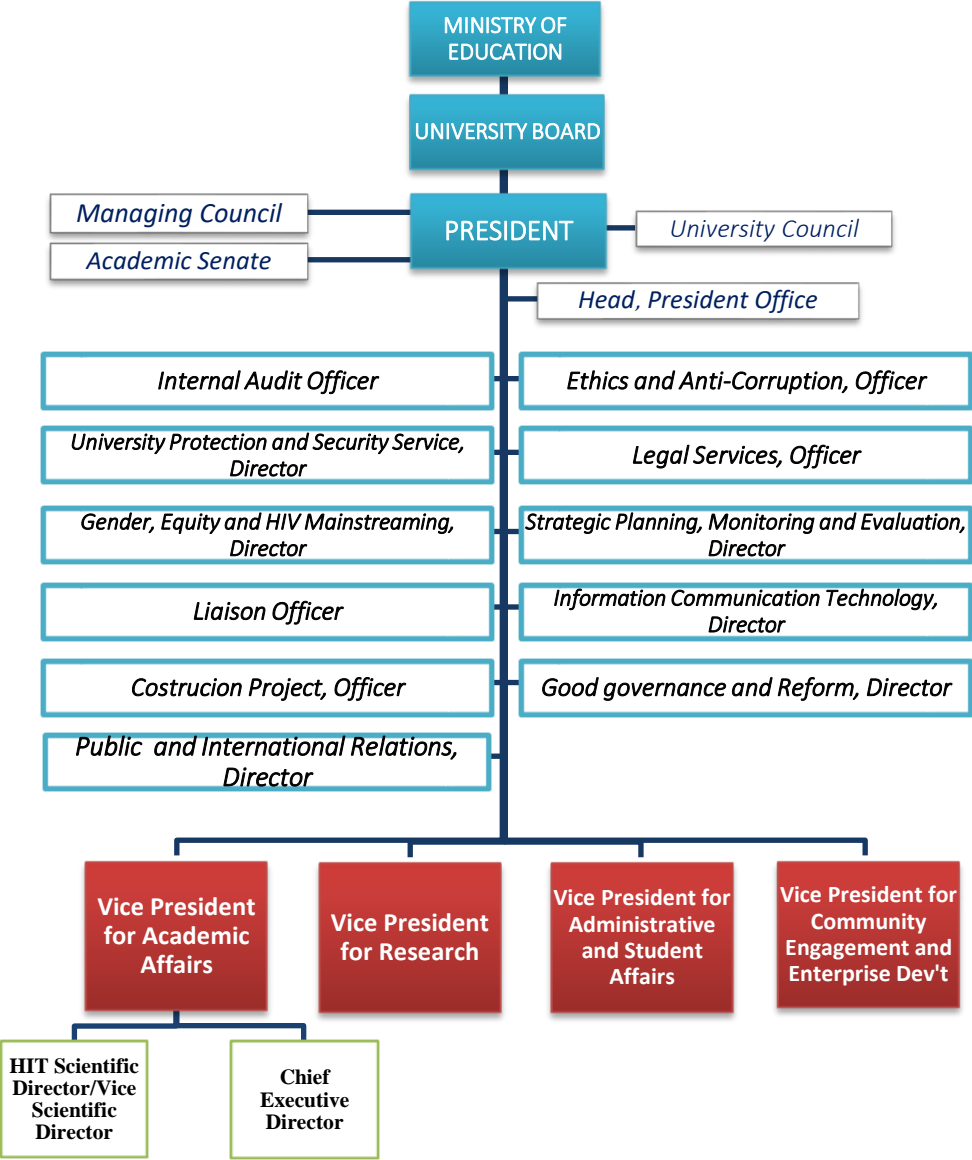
MINISTRY OF EDUCATION

UNIVERSITY BOARD

Managing Council

Academic Senate

PRESIDENT

University Council

Head, President Office

Internal Audit Officer

Ethics and Anti-Corruption, Officer

University Protection and Security Service, Director

Legal Services, Officer

Gender, Equity and HIV Mainstreaming, Director

Strategic Planning, Monitoring and Evaluation, Director

Liaison Officer

Information Communication Technology, Director

Costrucion Project, Officer

Good governance and Reform, Director

Public and International Relations, Director

Vice President for Academic Affairs

Vice President for Research

Vice President for Administrative and Student Affairs

Vice President for Community Engagement and Enterprise Dev't

HIT Scientific Director/Vice Scientific Director

Chief Executive Director